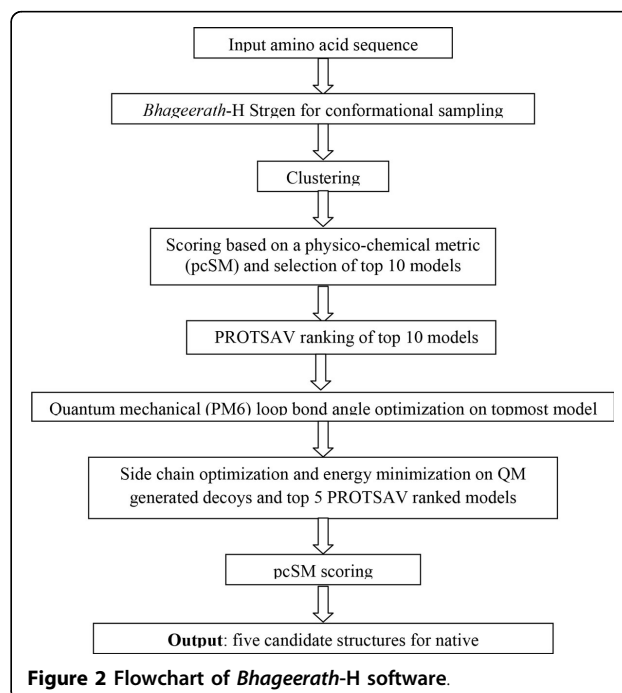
Input amino acid sequence

Bhageerath-H Strgen for conformational sampling

Clustering

Scoring based on a physico-chemical metric (pcSM) and selection of top 10 models

PROTSAV ranking of top 10 models

Quantum mechanical (PM6) loop bond angle optimization on topmost model

Side chain optimization and energy minimization on QM generated decoys and top 5 PROTSAV ranked models

pcSM scoring

**Output**: five candidate structures for native

**Figure 2 Flowchart of *Bhageerath*-H software.**